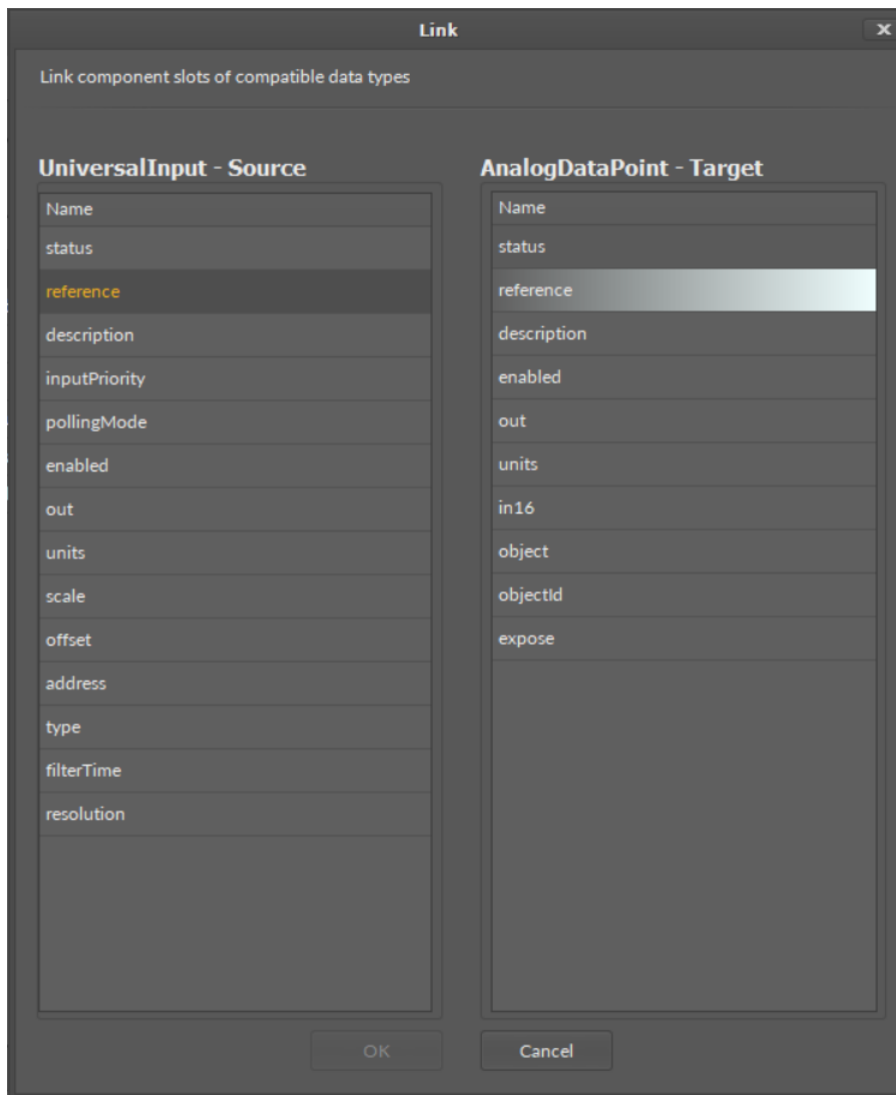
Link

x

Link component slots of compatible data types

UniversalInput - Source

| Name |
|---|
| status |
| reference |
| description |
| inputPriority |
| pollingMode |
| enabled |
| out |
| units |
| scale |
| offset |
| address |
| type |
| filterTime |
| resolution |

AnalogDataPoint - Target

| Name |
|---|
| status |
| reference |
| description |
| enabled |
| out |
| units |
| in16 |
| object |
| objectId |
| expose |

OK

Cancel